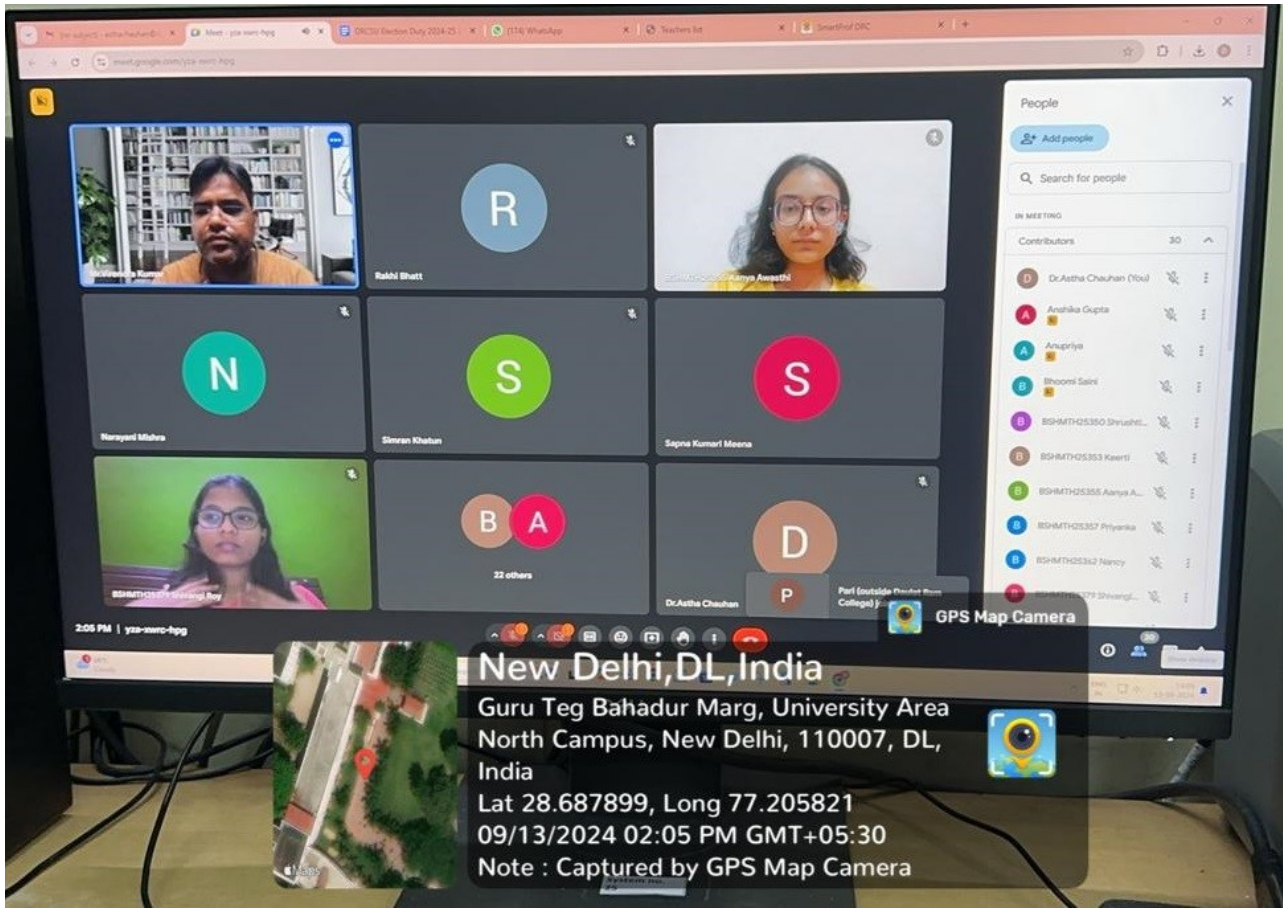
Meet - yza-xwrc-hpg
DRCSU Election Duty 2024-25
(174) WhatsApp
Teachers list
SmartProf DRC
meet.google.com/yza-xwrc-hpg

Mr.Virendra Kumar
R
Rakhi Bhatt
BSHMTH25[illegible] Aanya Awasthi
N
Narayani Mishra
S
Simran Khatun
S
Sapna Kumari Meena
BSHMTH25371 Shivangi Roy
B A
22 others
D
Dr.Astha Chauhan
P
Pari (outside Daulat Ram College) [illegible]

2:05 PM | yza-xwrc-hpg

People
Add people
Search for people
IN MEETING
Contributors 30
Dr.Astha Chauhan (You)
Anshika Gupta
Anupriya
Bhoomi Saini
BSHMTH25350 Shrushti...
BSHMTH25353 Keerti
BSHMTH25355 Aanya A...
BSHMTH25357 Priyanka
BSHMTH25362 Nancy
BSHMTH25371 Shivangi...

30

GPS Map Camera
New Delhi,DL,India
Guru Teg Bahadur Marg, University Area North Campus, New Delhi, 110007, DL, India
Lat 28.687899, Long 77.205821
09/13/2024 02:05 PM GMT+05:30
Note : Captured by GPS Map Camera